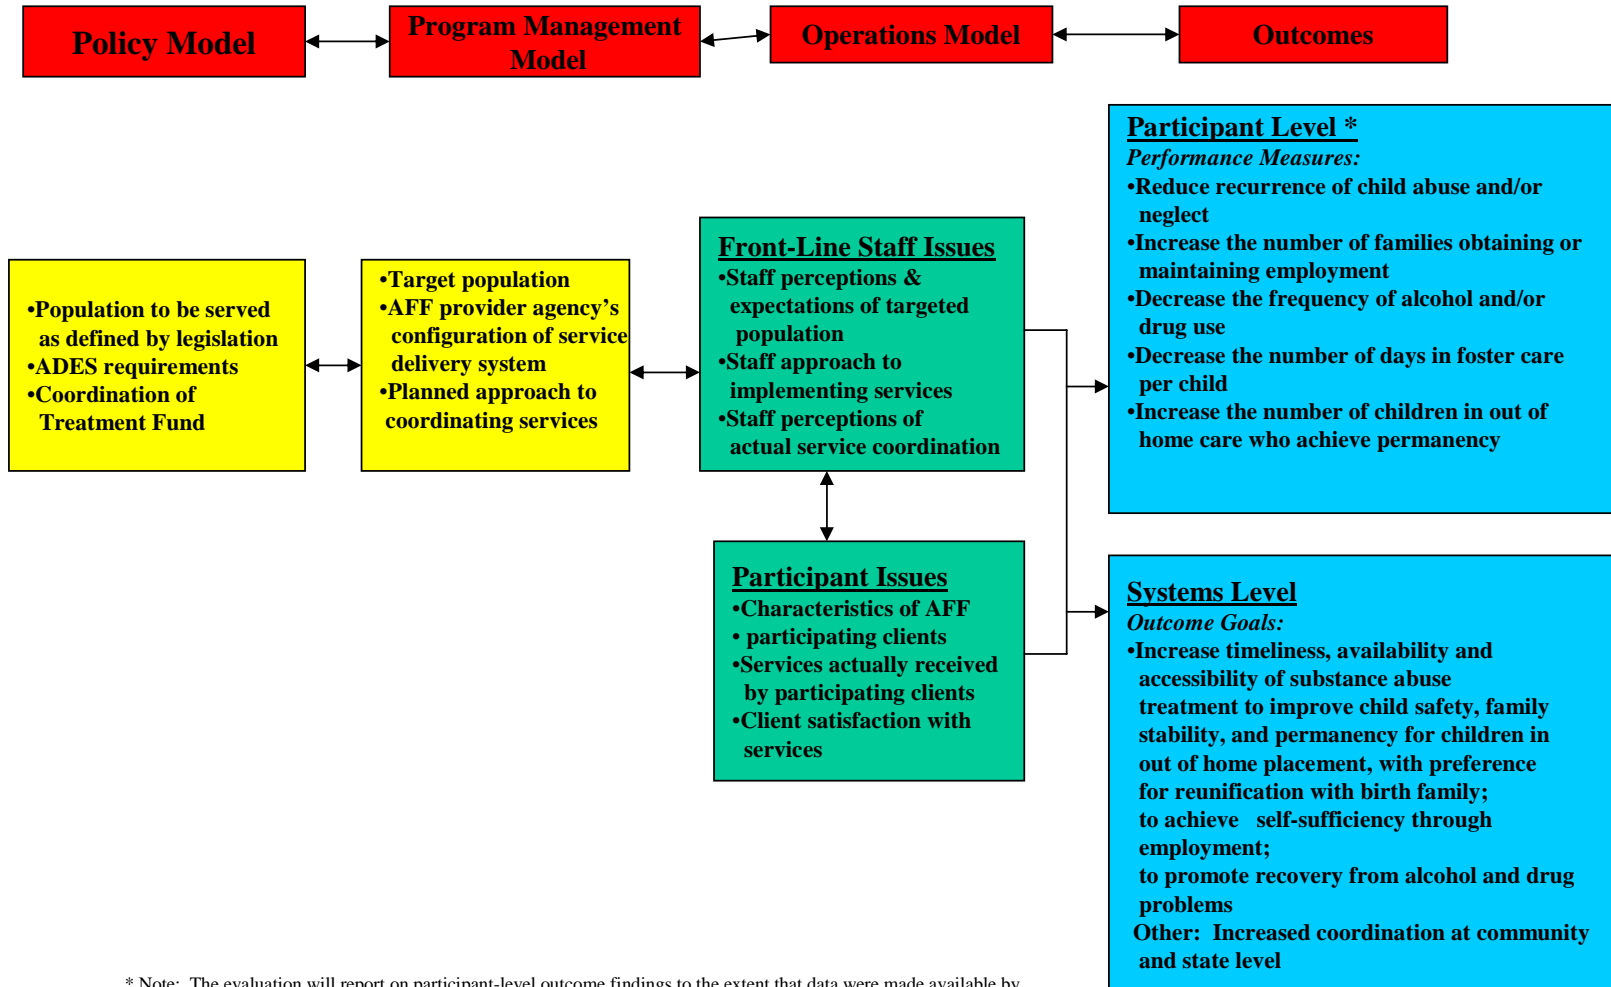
Policy Model

Program Management Model

Operations Model

Outcomes

•Population to be served as defined by legislation
•ADES requirements
•Coordination of Treatment Fund

•Target population
•AFF provider agency's configuration of service delivery system
•Planned approach to coordinating services

Front-Line Staff Issues
•Staff perceptions & expectations of targeted population
•Staff approach to implementing services
•Staff perceptions of actual service coordination

Participant Issues
•Characteristics of AFF
• participating clients
•Services actually received by participating clients
•Client satisfaction with services

Participant Level *
Performance Measures:
•Reduce recurrence of child abuse and/or neglect
•Increase the number of families obtaining or maintaining employment
•Decrease the frequency of alcohol and/or drug use
•Decrease the number of days in foster care per child
•Increase the number of children in out of home care who achieve permanency

Systems Level
Outcome Goals:
•Increase timeliness, availability and accessibility of substance abuse treatment to improve child safety, family stability, and permanency for children in out of home placement, with preference for reunification with birth family;
to achieve self-sufficiency through employment;
to promote recovery from alcohol and drug problems
Other: Increased coordination at community and state level

* Note: The evaluation will report on participant-level outcome findings to the extent that data were made available by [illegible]